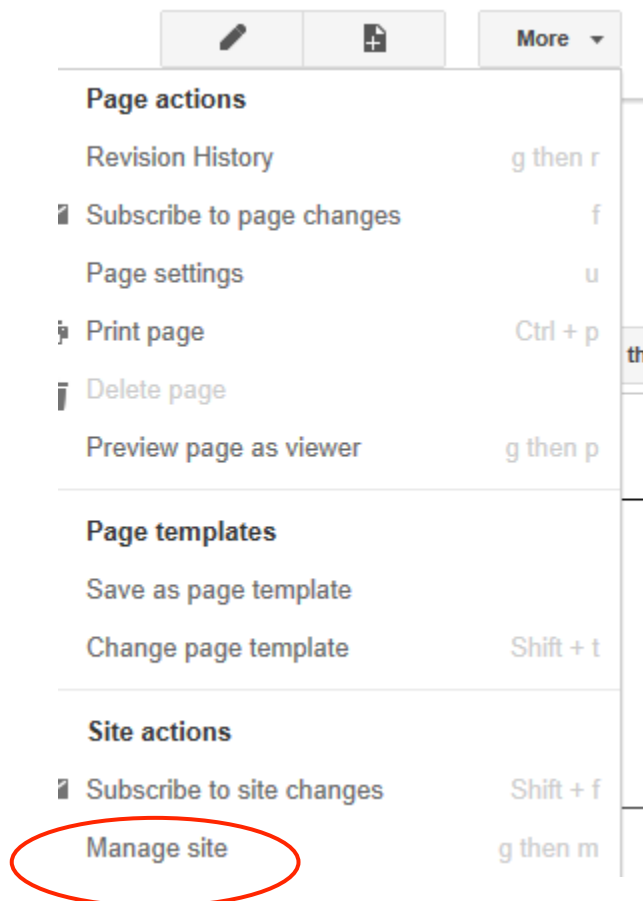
More

Page actions

Revision History g then r

Subscribe to page changes f

Page settings u

Print page Ctrl + p

Delete page

Preview page as viewer g then p

Page templates

Save as page template

Change page template Shift + t

Site actions

Subscribe to site changes Shift + f

Manage site g then m

th